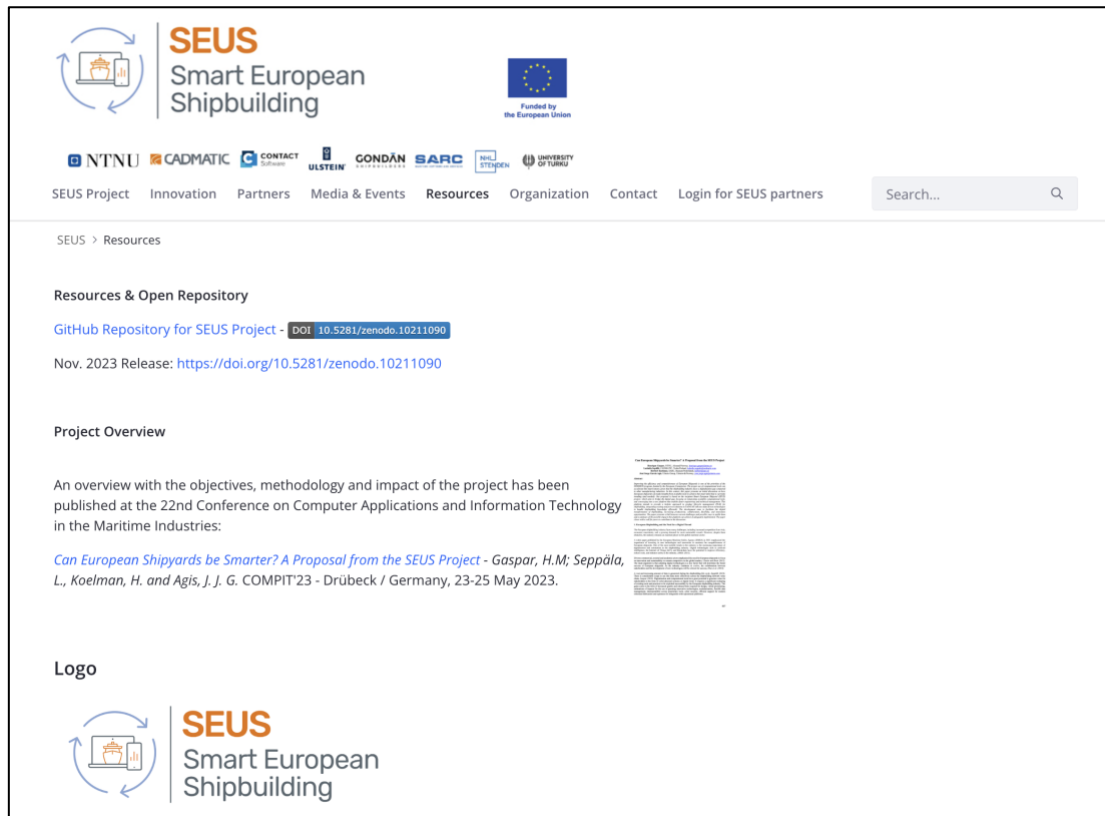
SEUS
Smart European Shipbuilding

Funded by the European Union

NTNU CADMATIC CONTACT Software ULSTEIN GONDAN SARC NHL STENDEN UNIVERSITY OF TURKU

SEUS Project Innovation Partners Media & Events Resources Organization Contact Login for SEUS partners Search...

SEUS > Resources

Resources & Open Repository

GitHub Repository for SEUS Project - DOI 10.5281/zenodo.10211090

Nov. 2023 Release: https://doi.org/10.5281/zenodo.10211090

Project Overview

An overview with the objectives, methodology and impact of the project has been published at the 22nd Conference on Computer Applications and Information Technology in the Maritime Industries:

Can European Shipyards be Smarter? A Proposal from the SEUS Project - Gaspar, H.M; Seppäla, L., Koelman, H. and Agis, J. J. G. COMPIT'23 - Drübeck / Germany, 23-25 May 2023.

Can European Shipyards be Smarter? A Proposal from the SEUS Project

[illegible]

Logo

SEUS
Smart European Shipbuilding